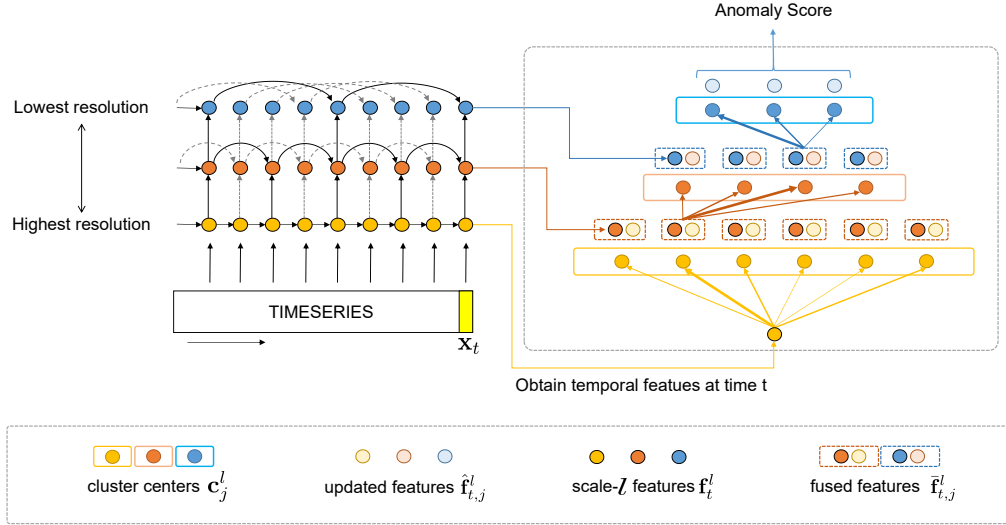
Anomaly Score

Lowest resolution

Highest resolution

TIMESERIES

$\mathbf{x}_t$

Obtain temporal featues at time t

cluster centers $\mathbf{c}_j^l$

updated features $\hat{\mathbf{f}}_{t,j}^l$

scale-$l$ features $\mathbf{f}_t^l$

fused features $\bar{\mathbf{f}}_{t,j}^l$